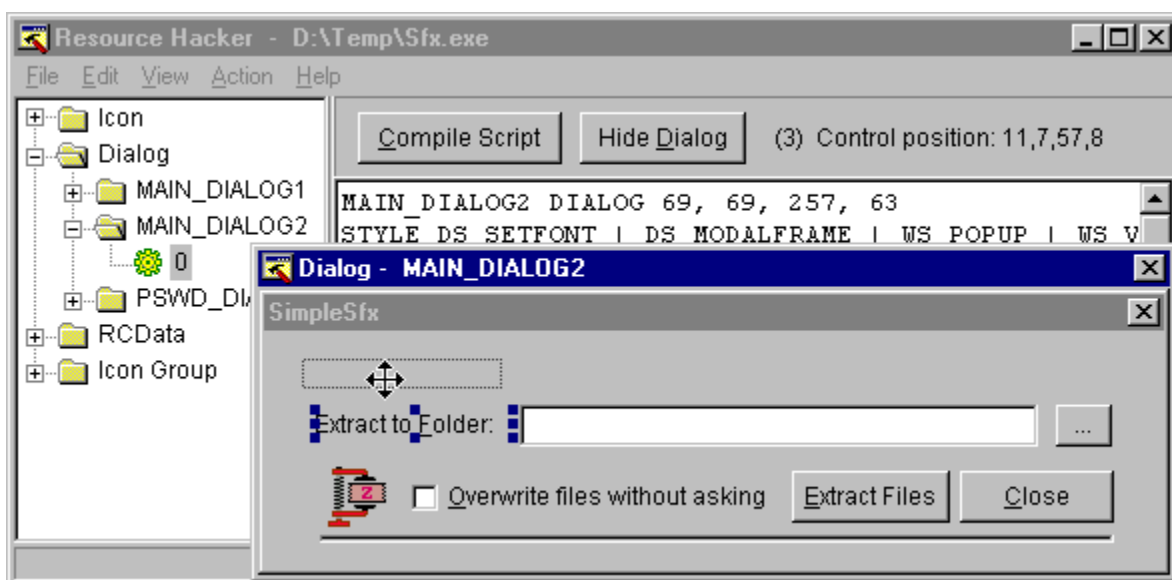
Resource Hacker - D:\Temp\Sfx.exe

File Edit View Action Help

Icon
Dialog
MAIN_DIALOG1
MAIN_DIALOG2
0
PSWD_DI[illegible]
RCData
Icon Group

Compile Script
Hide Dialog
(3) Control position: 11,7,57,8

MAIN_DIALOG2 DIALOG 69, 69, 257, 63
STYLE DS_SETFONT | DS_MODALFRAME | WS_POPUP | WS_V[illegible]

Dialog - MAIN_DIALOG2

SimpleSfx

Extract to Folder:
...
Overwrite files without asking
Extract Files
Close